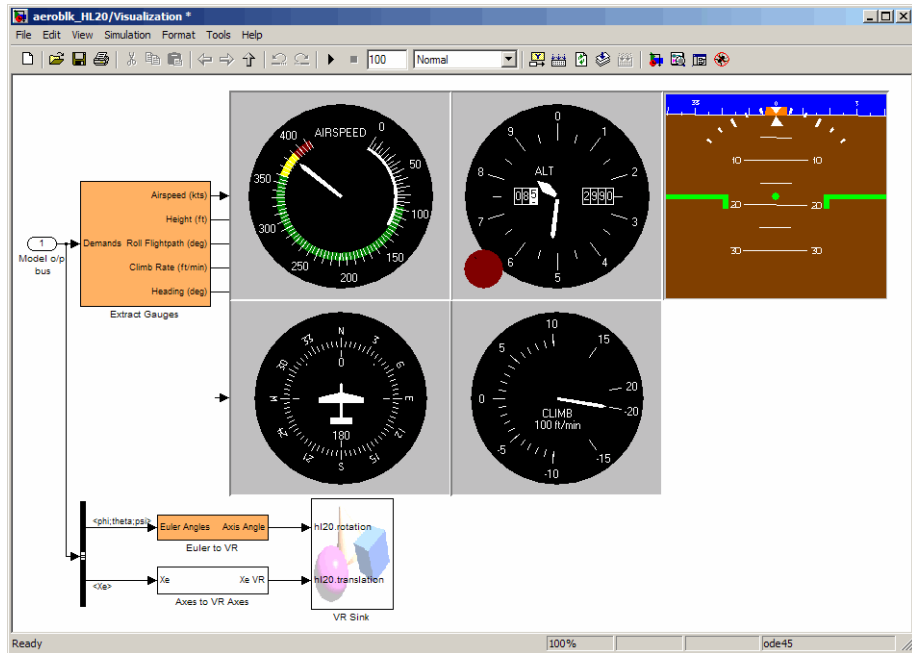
aeroblk_HL20/Visualization *

File Edit View Simulation Format Tools Help

100 Normal

1
Model o/p bus

Airspeed (kts)
Height (ft)
Demands Roll Flightpath (deg)
Climb Rate (ft/min)
Heading (deg)
Extract Gauges

AIRSPEED
400 50 350 100 300 150 250 200

ALT
0 1 2 3 4 5 6 7 8 9
089 2990

33 0 3
10 10
20 20
30 30

N 33 30 W 24 21 S 15 12 E 6 3
180
0

CLIMB
100 ft/min
10 15 20 -20 -15 -10 -5 0 5

<phi;theta;psi>
Euler Angles Axis Angle
Euler to VR

<Xe>
Xe Xe VR
Axes to VR Axes

hl20.rotation
hl20.translation
VR Sink

Ready 100% ode45